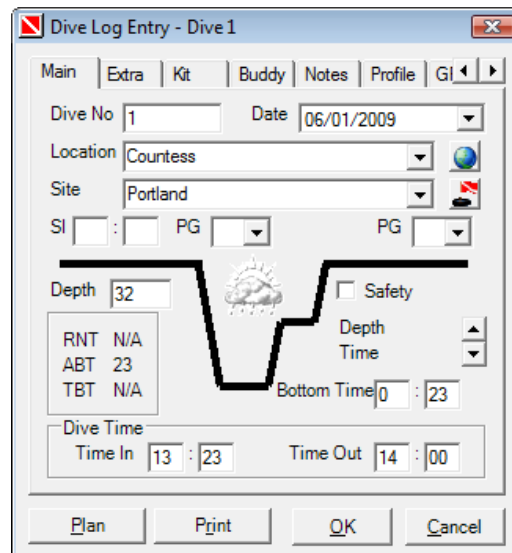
Dive Log Entry - Dive 1

Main | Extra | Kit | Buddy | Notes | Profile | Gl

Dive No 1
Date 06/01/2009
Location Countess
Site Portland
SI : PG PG

Depth 32
Safety
Depth
Time

RNT N/A
ABT 23
TBT N/A

Bottom Time 0 : 23

Dive Time
Time In 13 : 23
Time Out 14 : 00

Plan Print OK Cancel